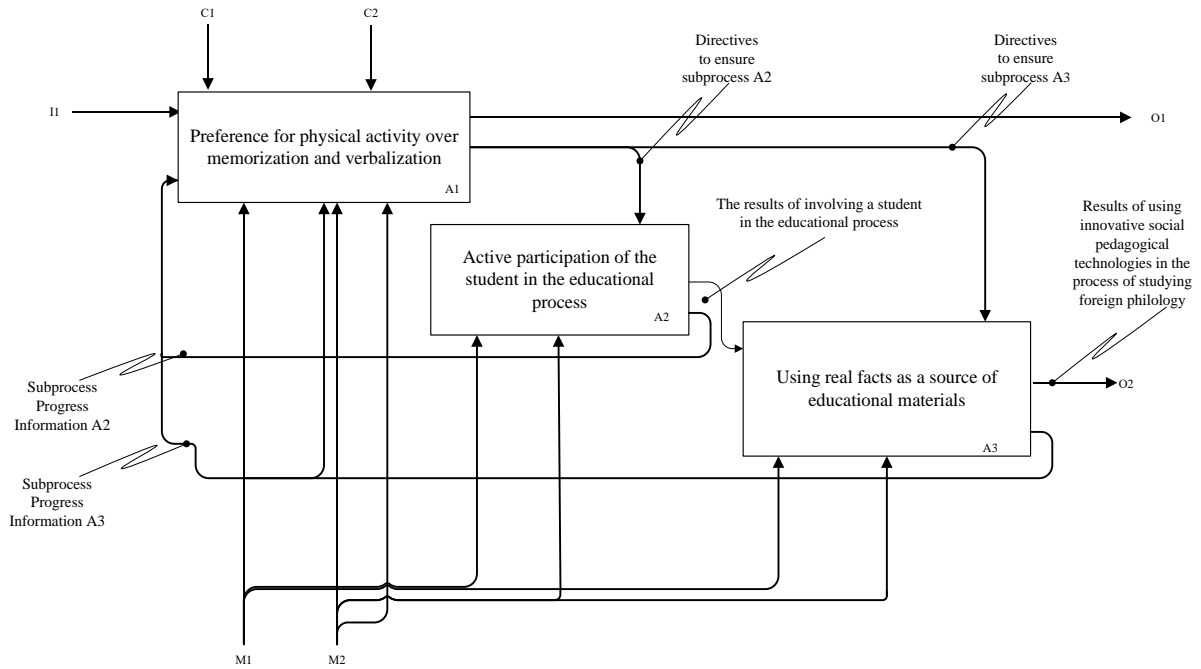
C1

C2

Directives to ensure subprocess A2

Directives to ensure subprocess A3

I1

Preference for physical activity over memorization and verbalization

A1

O1

The results of involving a student in the educational process

Results of using innovative social pedagogical technologies in the process of studying foreign philology

Active participation of the student in the educational process

A2

Using real facts as a source of educational materials

O2

A3

Subprocess Progress Information A2

Subprocess Progress Information A3

M1

M2